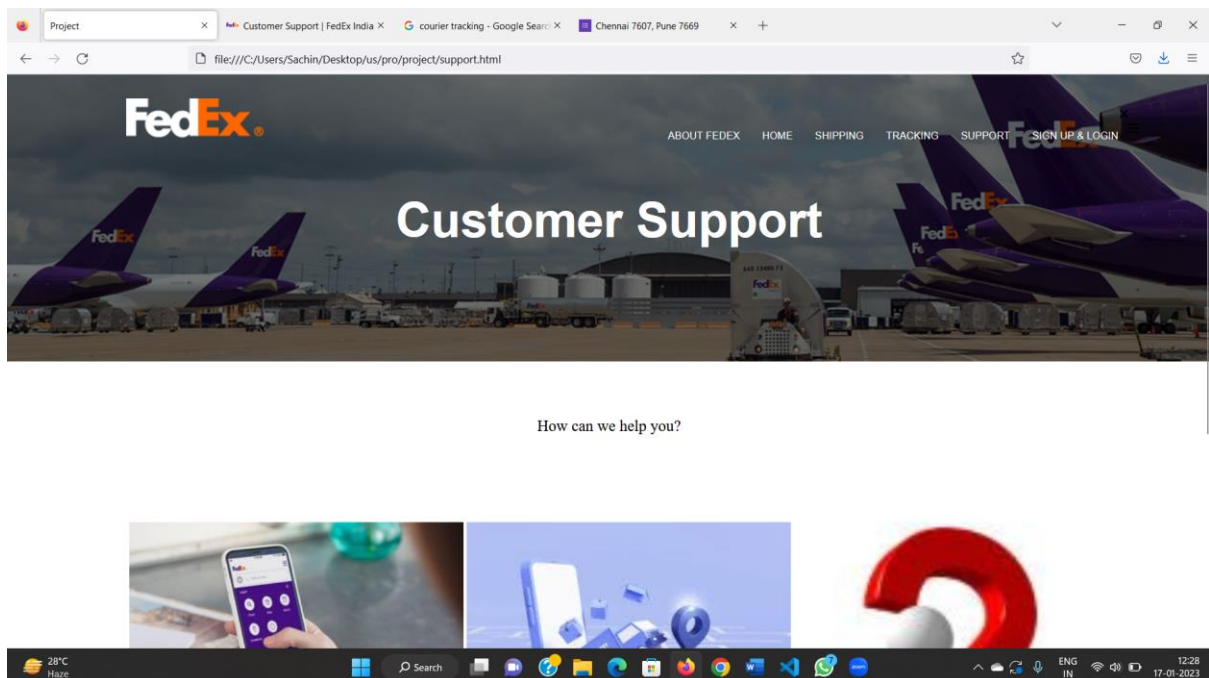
Project ×
Customer Support | FedEx India ×
courier tracking - Google Searc ×
Chennai 7607, Pune 7669 ×
+

file:///C:/Users/Sachin/Desktop/us/pro/project/support.html

FedEx.

ABOUT FEDEX HOME SHIPPING TRACKING SUPPORT SIGN UP & LOGIN

Customer Support

How can we help you?

28°C
Haze

Search

ENG
IN

12:28
17-01-2023